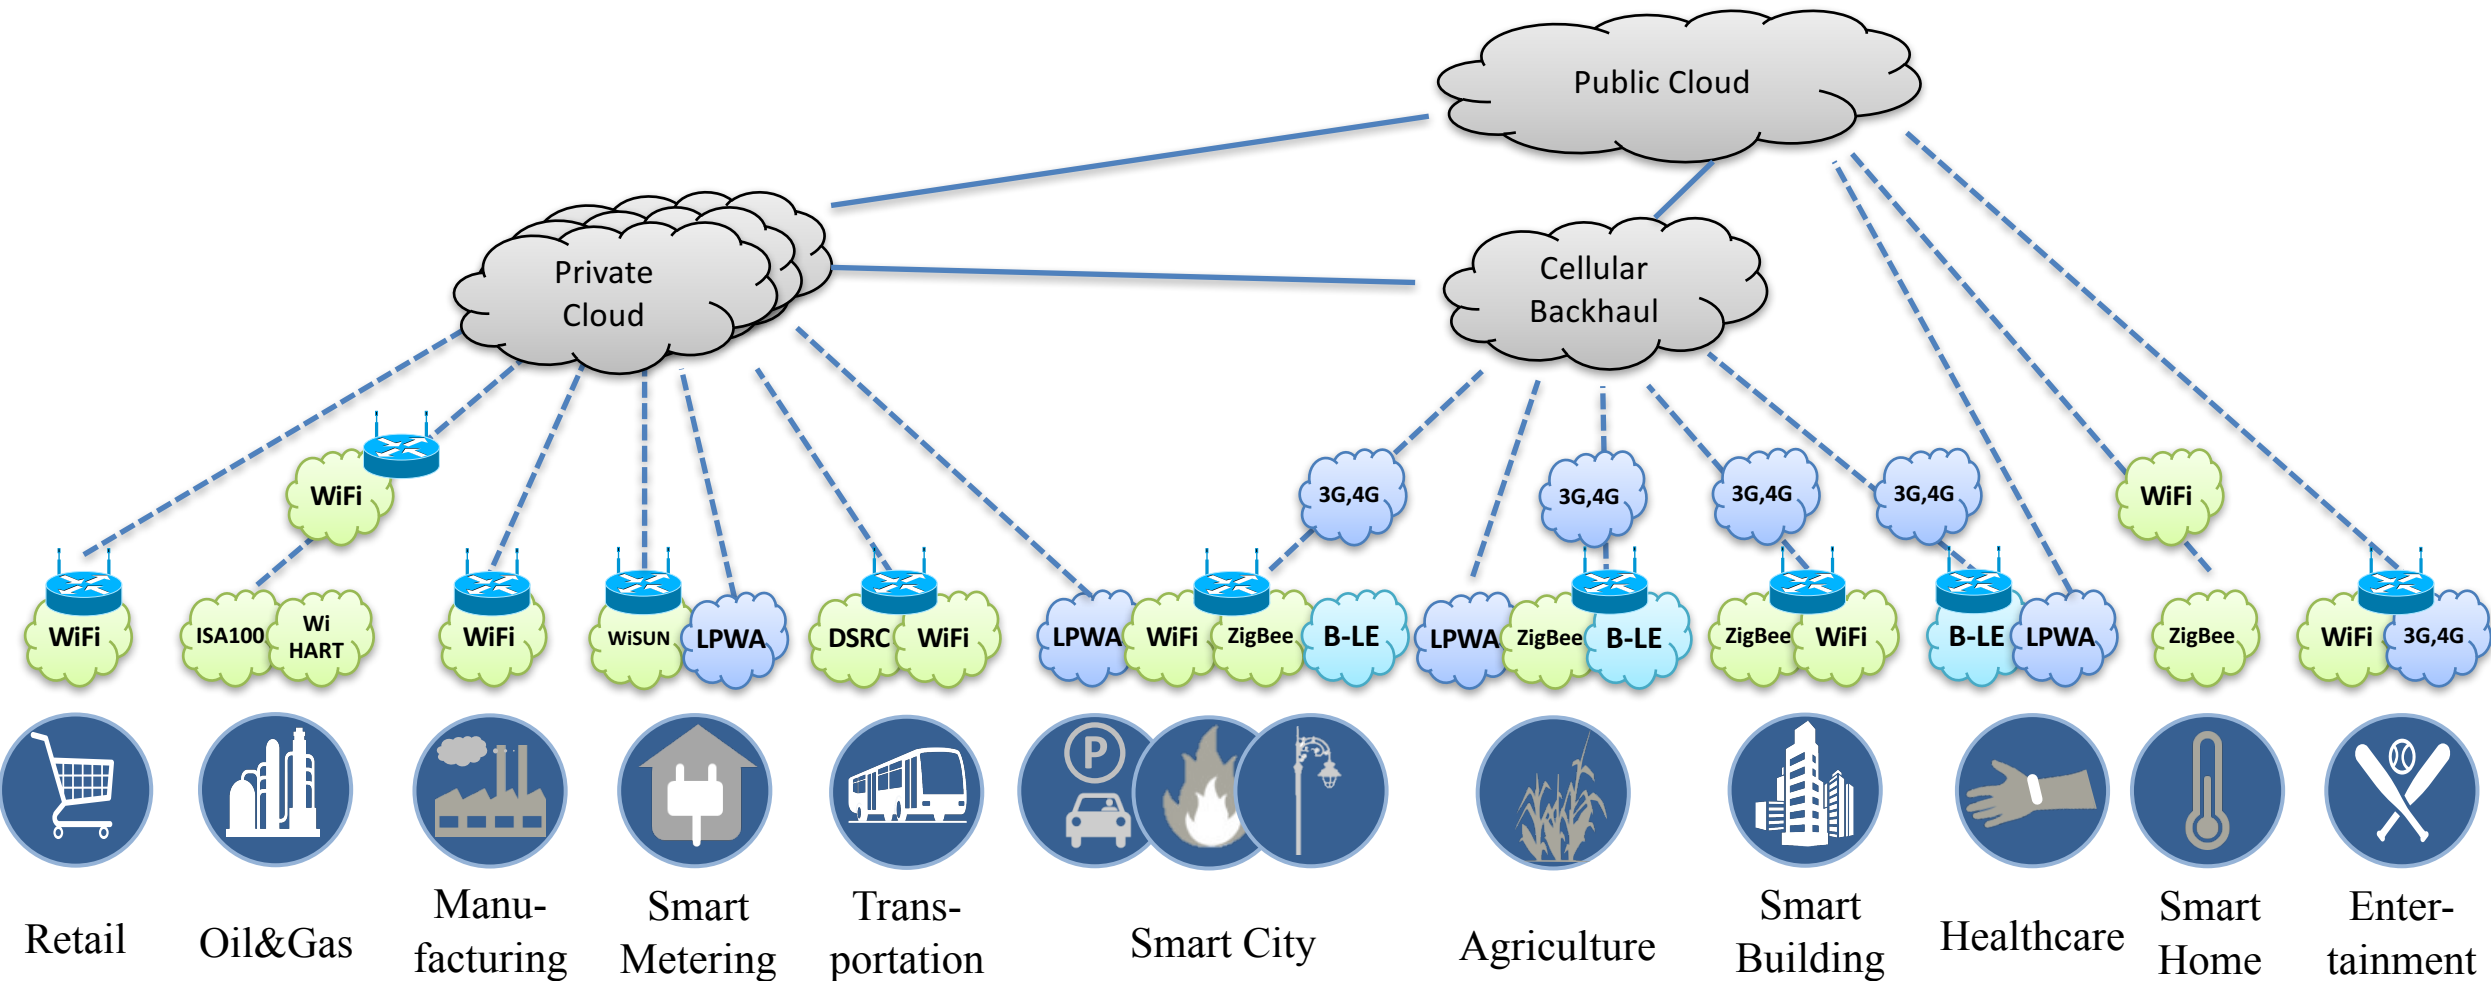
Public Cloud

Private Cloud

Cellular Backhaul

WiFi

3G,4G

3G,4G

3G,4G

3G,4G

WiFi

WiFi

ISA100

Wi HART

WiFi

WiSUN

LPWA

DSRC

WiFi

LPWA

WiFi

ZigBee

B-LE

LPWA

ZigBee

B-LE

ZigBee

WiFi

B-LE

LPWA

ZigBee

WiFi

3G,4G

Retail

Oil&Gas

Manufacturing

Smart Metering

Transportation

Smart City

Agriculture

Smart Building

Healthcare

Smart Home

Entertainment